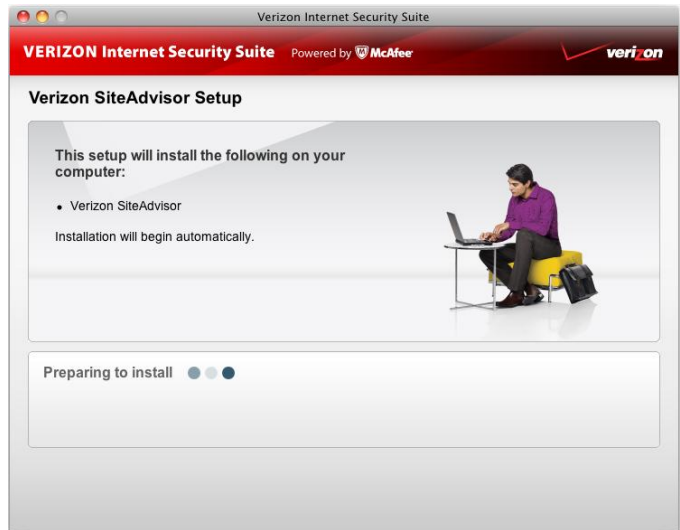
Verizon Internet Security Suite

VERIZON Internet Security Suite Powered by McAfee

verizon

Verizon SiteAdvisor Setup

This setup will install the following on your computer:

• Verizon SiteAdvisor

Installation will begin automatically.

Preparing to install